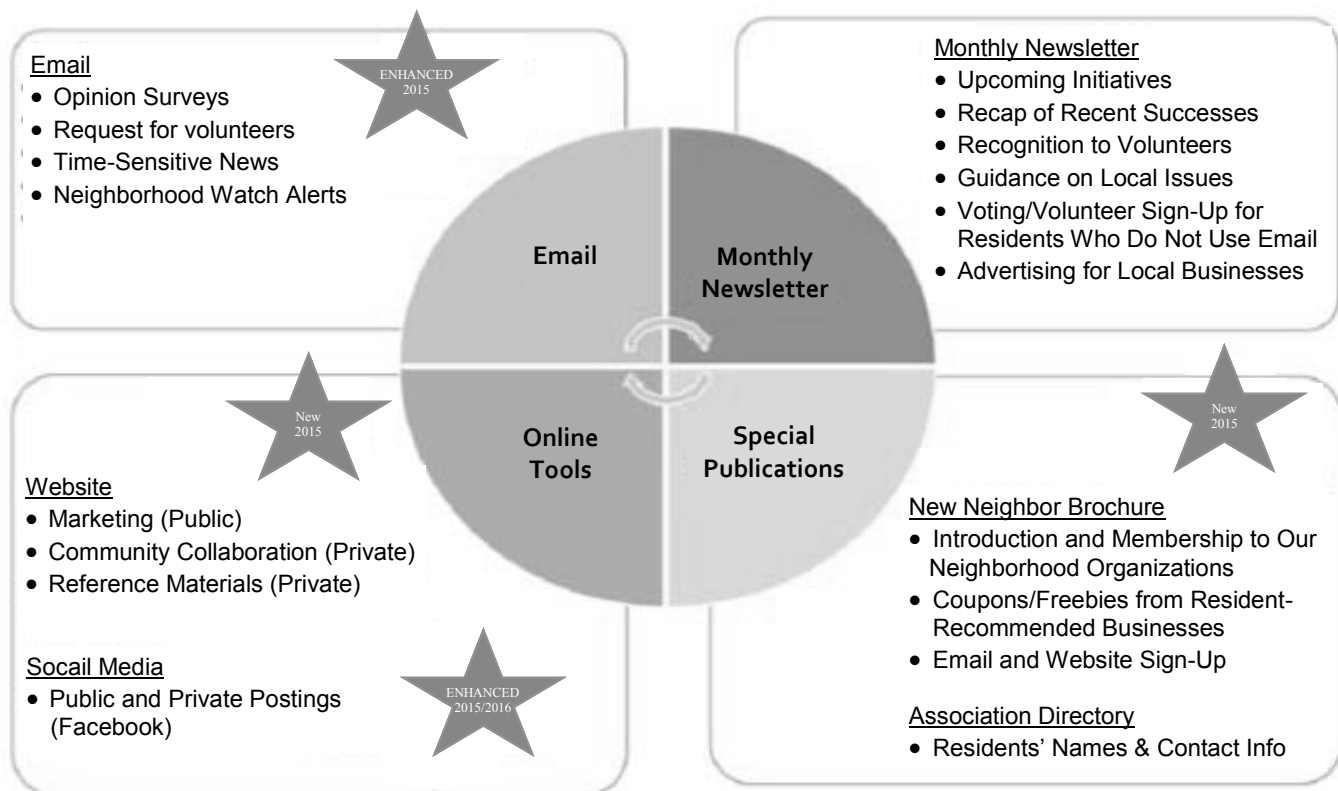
Email
- Opinion Surveys
- Request for volunteers
- Time-Sensitive News
- Neighborhood Watch Alerts

ENHANCED 2015

Monthly Newsletter
- Upcoming Initiatives
- Recap of Recent Successes
- Recognition to Volunteers
- Guidance on Local Issues
- Voting/Volunteer Sign-Up for Residents Who Do Not Use Email
- Advertising for Local Businesses

Email

Monthly Newsletter

Online Tools

Special Publications

New 2015

New 2015

Website
- Marketing (Public)
- Community Collaboration (Private)
- Reference Materials (Private)

Socail Media
- Public and Private Postings (Facebook)

ENHANCED 2015/2016

New Neighbor Brochure
- Introduction and Membership to Our Neighborhood Organizations
- Coupons/Freebies from Resident-Recommended Businesses
- Email and Website Sign-Up

Association Directory
- Residents' Names & Contact Info